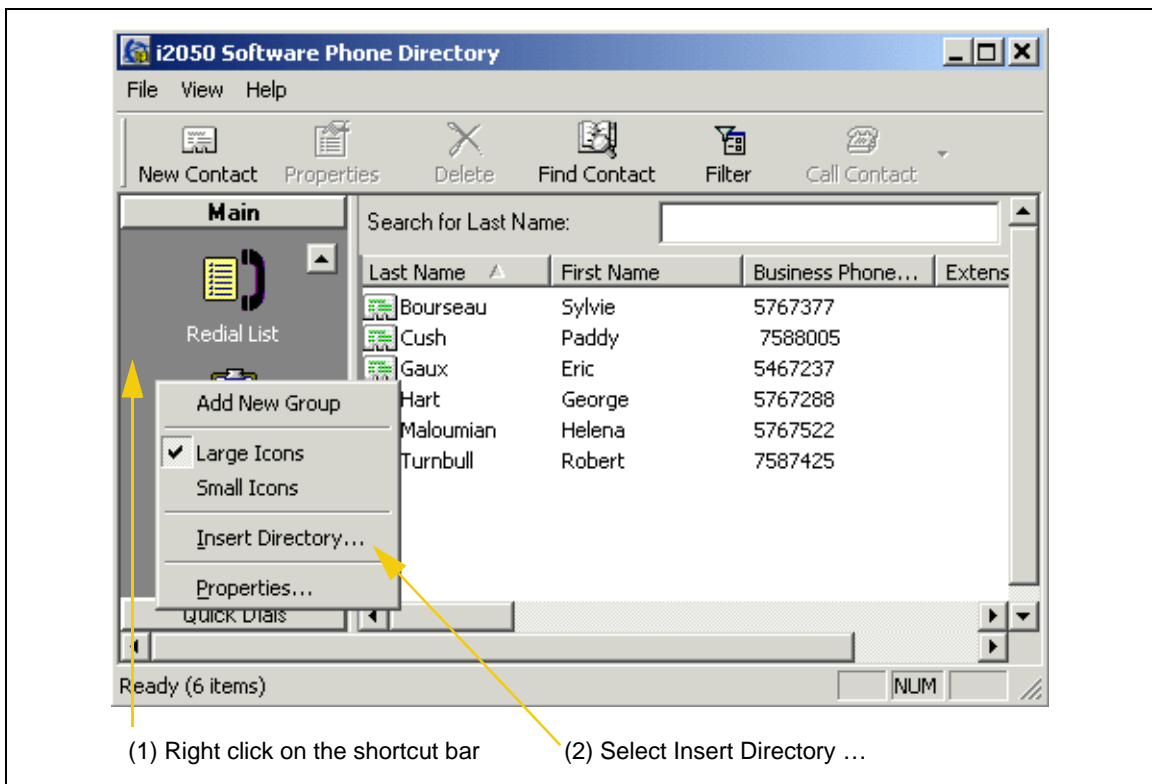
i2050 Software Phone Directory

File View Help

New Contact Properties Delete Find Contact Filter Call Contact

Main

Redial List

Search for Last Name:

| Last Name | First Name | Business Phone... | Extens |
|---|---|---|---|
| Bourseau | Sylvie | 5767377 | |
| Cush | Paddy | 7588005 | |
| Gaux | Eric | 5467237 | |
| Hart | George | 5767288 | |
| Maloumian | Helena | 5767522 | |
| Turnbull | Robert | 7587425 | |

Add New Group
✔ Large Icons
Small Icons
Insert Directory...
Properties...

Quick Dials

Ready (6 items) NUM

(1) Right click on the shortcut bar

(2) Select Insert Directory …